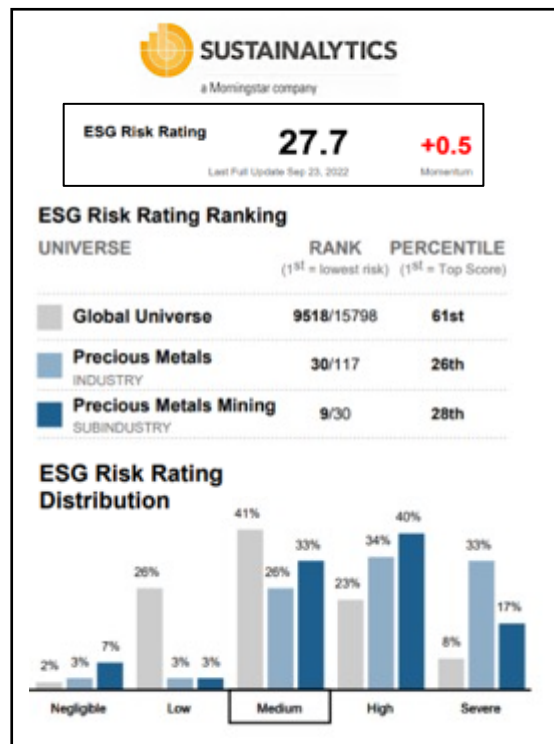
SUSTAINALYTICS
a Morningstar company

ESG Risk Rating 27.7 +0.5
Last Full Update Sep 23, 2022 Momentum

ESG Risk Rating Ranking

| UNIVERSE | RANK (1st = lowest risk) | PERCENTILE (1st = Top Score) |
|---|---|---|
| Global Universe | 9518/15798 | 61st |
| Precious Metals INDUSTRY | 30/117 | 26th |
| Precious Metals Mining SUBINDUSTRY | 9/30 | 28th |

ESG Risk Rating Distribution

2% 3% 7%
Negligible
26% 3% 3%
Low
41% 26% 33%
Medium
23% 34% 40%
High
8% 33% 17%
Severe